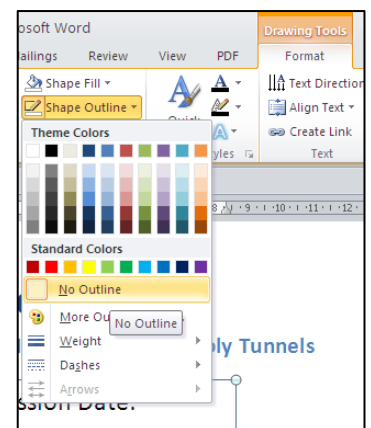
osoft Word

Drawing Tools

ailings Review View PDF Format

Shape Fill ▾

Shape Outline ▾

Theme Colors

Quick

yles

Text Direction

Align Text ▾

Create Link

Text

8 · 9 · 10 · 11 · 12 ·

Standard Colors

No Outline

More Ou

No Outline

Weight

Dashes

Arrows

ply Tunnels

ssion Date: